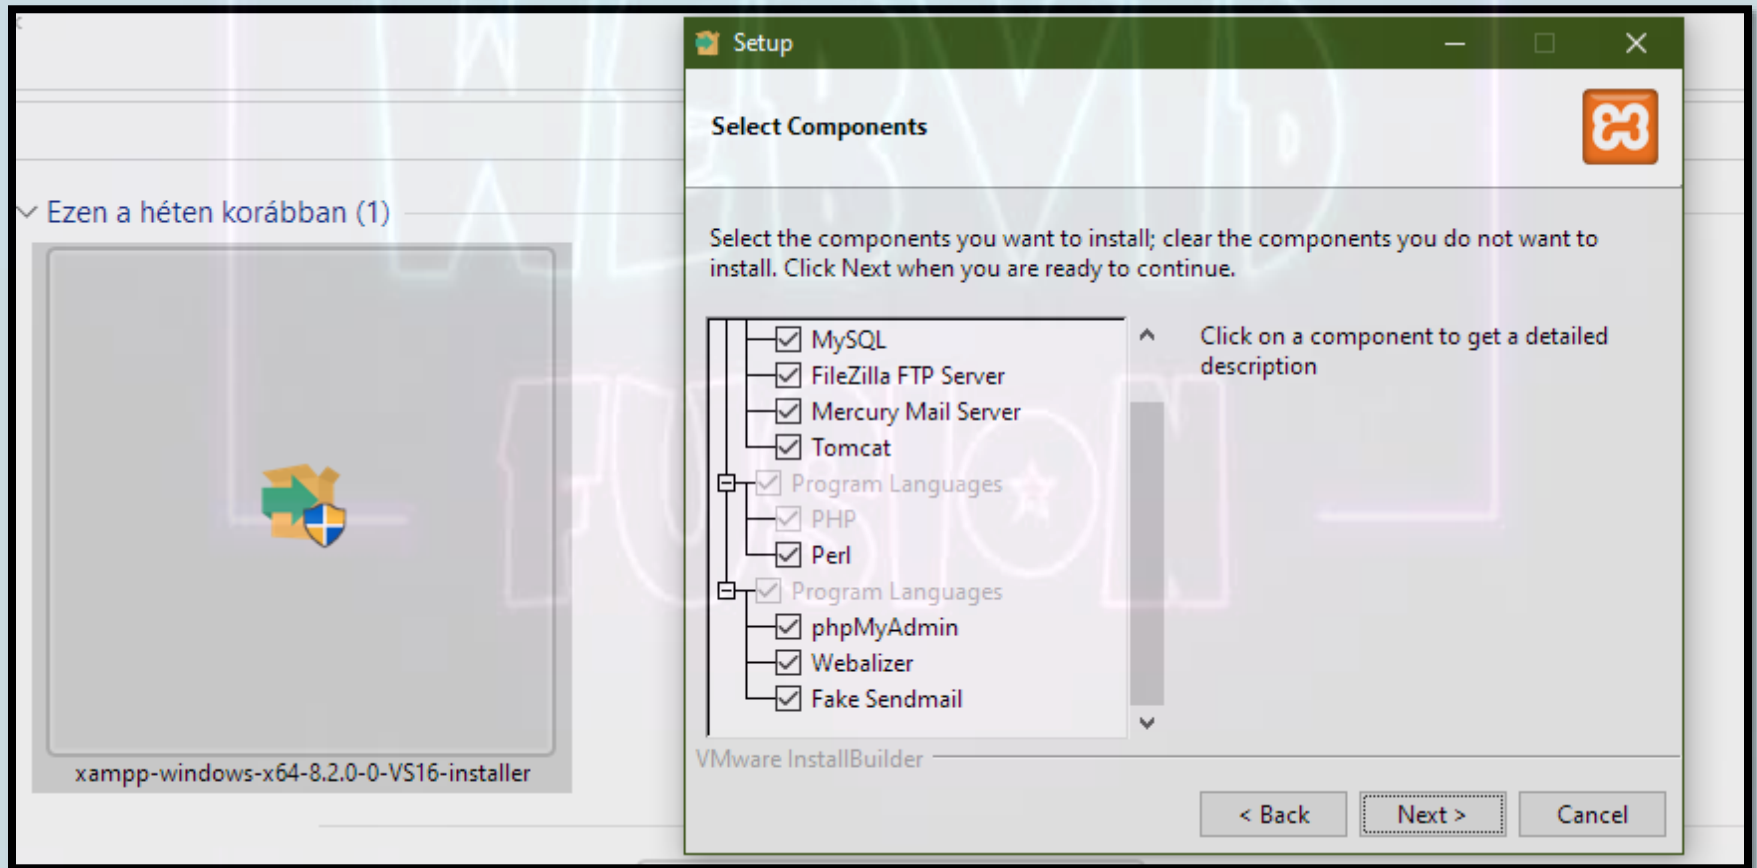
Ezen a héten korábban (1)

xampp-windows-x64-8.2.0-0-VS16-installer

Setup

Select Components

Select the components you want to install; clear the components you do not want to install. Click Next when you are ready to continue.

MySQL
FileZilla FTP Server
Mercury Mail Server
Tomcat
Program Languages
PHP
Perl
Program Languages
phpMyAdmin
Webalizer
Fake Sendmail

Click on a component to get a detailed description

VMware InstallBuilder

< Back
Next >
Cancel